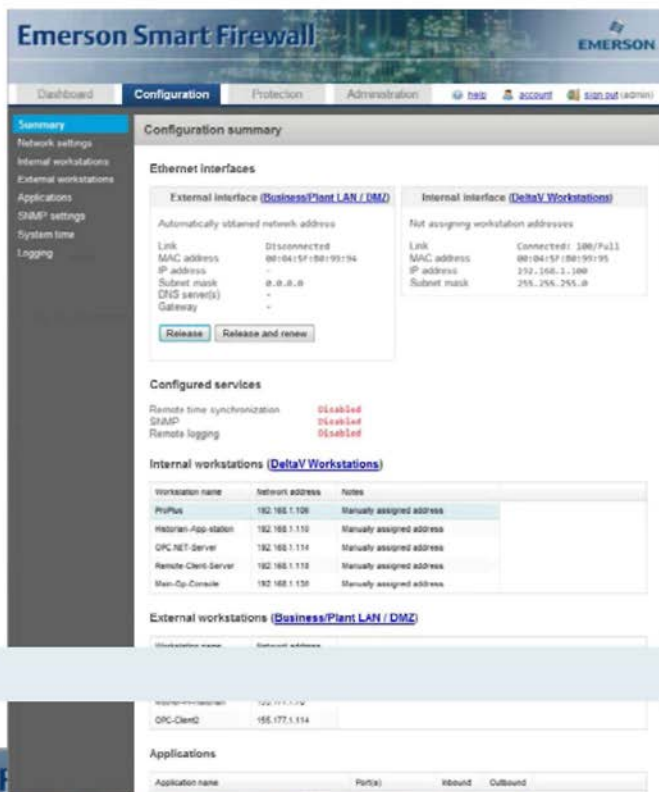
Emerson Smart Firewall

EMERSON

Dashboard Configuration Protection Administration help account sign out (admin)

Summary
Network settings
Internal workstations
External workstations
Applications
SNMP settings
System time
Logging

Configuration summary

Ethernet interfaces

External interface (Business/Plant LAN / DMZ)

Automatically obtained network address

| | |
|---|---|
| Link | Disconnected |
| MAC address | 00:04:5f:00:99:94 |
| IP address | - |
| Subnet mask | 0.0.0.0 |
| DNS server(s) | - |
| Gateway | - |

Release Release and renew

Internal interface (DeltaV Workstations)

Not assigning workstation addresses

| | |
|---|---|
| Link | Connected: 100/Full |
| MAC address | 00:04:5f:00:99:95 |
| IP address | 192.168.1.100 |
| Subnet mask | 255.255.255.0 |

Configured services

| | |
|---|---|
| Remote time synchronization | Disabled |
| SNMP | Disabled |
| Remote logging | Disabled |

Internal workstations (DeltaV Workstations)

| Workstation name | Network address | Notes |
|---|---|---|
| ProPlus | 192.168.1.106 | Manually assigned address |
| Historian-App-station | 192.168.1.110 | Manually assigned address |
| OPC.NET-Server | 192.168.1.114 | Manually assigned address |
| Remote-Client-Server | 192.168.1.118 | Manually assigned address |
| Main-Op-Console | 192.168.1.130 | Manually assigned address |

External workstations (Business/Plant LAN / DMZ)

| Workstation name | Network address |
|---|---|
| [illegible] | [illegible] |
| OPC-Client2 | 155.177.1.114 |

Applications

| Application name | Port(s) | Inbound | Outbound |
|---|---|---|---|